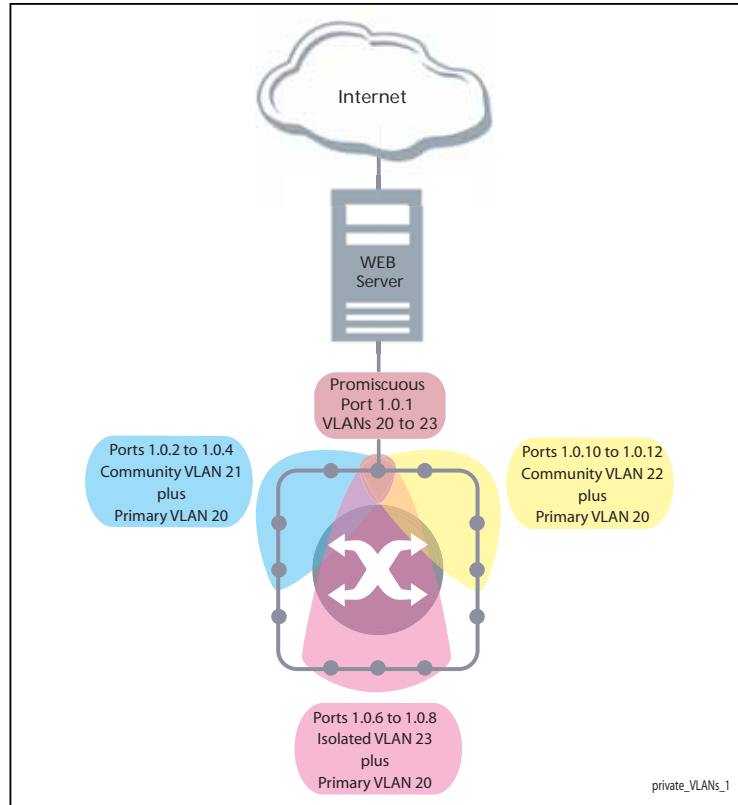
Internet

WEB
Server

Promiscuous
Port 1.0.1
VLANs 20 to 23

Ports 1.0.2 to 1.0.4
Community VLAN 21
plus
Primary VLAN 20

Ports 1.0.10 to 1.0.12
Community VLAN 22
plus
Primary VLAN 20

Ports 1.0.6 to 1.0.8
Isolated VLAN 23
plus
Primary VLAN 20

private_VLANs_1